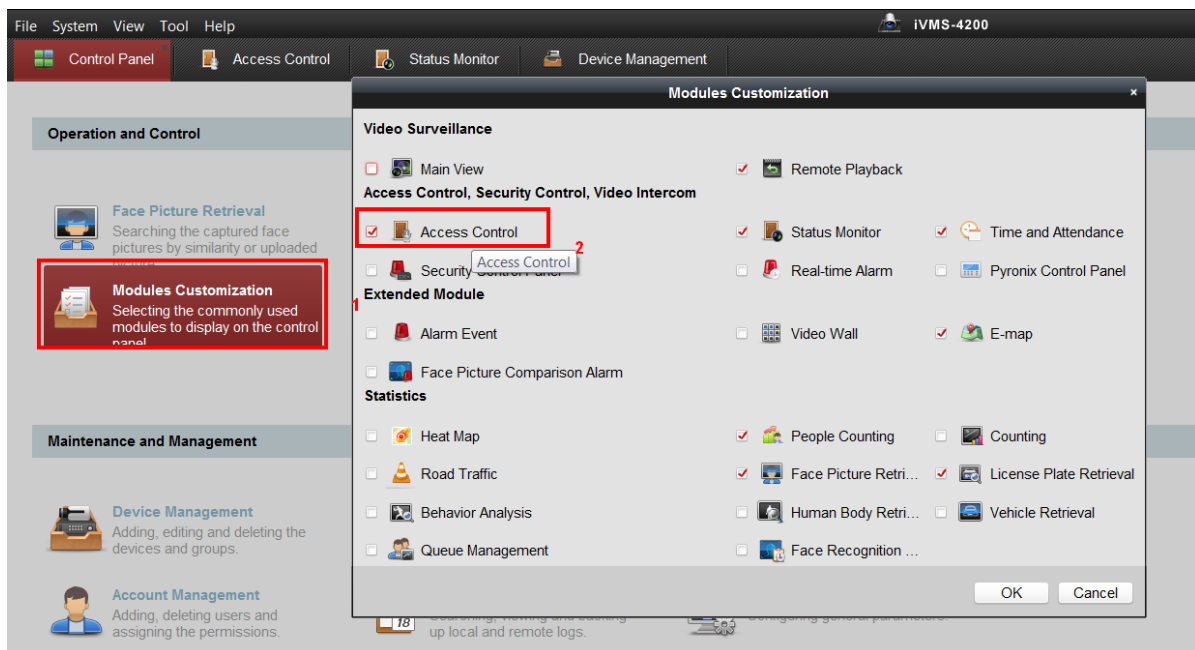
File System View Tool Help

iVMS-4200

Control Panel Access Control Status Monitor Device Management

Operation and Control

Face Picture Retrieval
Searching the captured face pictures by similarity or uploaded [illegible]

Modules Customization
Selecting the commonly used modules to display on the control panel

1

Maintenance and Management

Device Management
Adding, editing and deleting the devices and groups.

Account Management
Adding, deleting users and assigning the permissions.

Searching, viewing and backing up local and remote logs.

Configuring general parameters.

Modules Customization

Video Surveillance

Main View
Remote Playback

Access Control, Security Control, Video Intercom

Access Control
Status Monitor
Time and Attendance

2

Security Control Panel
Access Control
Real-time Alarm
Pyronix Control Panel

Extended Module

Alarm Event
Video Wall
E-map
Face Picture Comparison Alarm

Statistics

Heat Map
People Counting
Counting
Road Traffic
Face Picture Retri...
License Plate Retrieval
Behavior Analysis
Human Body Retri...
Vehicle Retrieval
Queue Management
Face Recognition ...

OK
Cancel